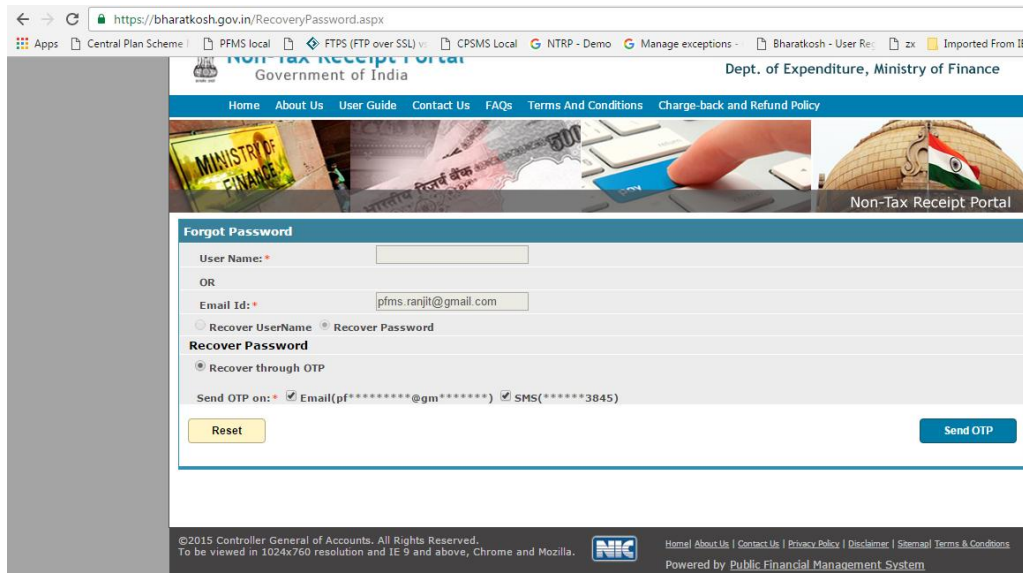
https://bharatkosh.gov.in/RecoveryPassword.aspx

Apps Central Plan Scheme PFMS local FTPS (FTP over SSL) CPSMS Local NTRP - Demo Manage exceptions Bharatkosh - User Re zx Imported From IE

Non-Tax Receipt Portal
Government of India

Dept. of Expenditure, Ministry of Finance

Home About Us User Guide Contact Us FAQs Terms And Conditions Charge-back and Refund Policy

MINISTRY OF FINANCE

Non-Tax Receipt Portal

Forgot Password

User Name:*

OR

Email Id:* pfms.ranjit@gmail.com

Recover UserName Recover Password

Recover Password

Recover through OTP

Send OTP on:* Email(pf*********@gm*******) SMS(******3845)

Reset

Send OTP

©2015 Controller General of Accounts. All Rights Reserved.
To be viewed in 1024x760 resolution and IE 9 and above, Chrome and Mozilla.

NIC

Home| About Us | Contact Us | Privacy Policy | Disclaimer | Sitemap| Terms & Conditions

Powered by Public Financial Management System